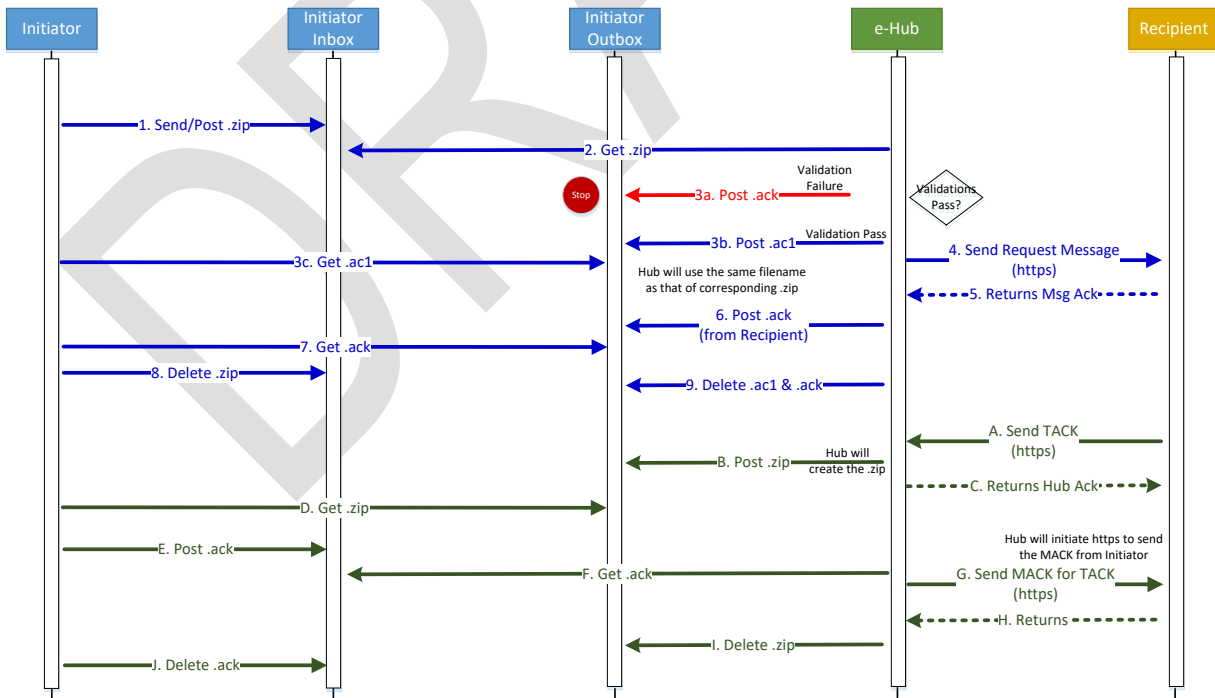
Initiator

Initiator Inbox

Initiator Outbox

e-Hub

Recipient

1. Send/Post .zip

2. Get .zip

Validation Failure

Stop

3a. Post .ack

Validations Pass?

Validation Pass

3b. Post .ac1

4. Send Request Message (https)

3c. Get .ac1

Hub will use the same filename as that of corresponding .zip

5. Returns Msg Ack

6. Post .ack (from Recipient)

7. Get .ack

8. Delete .zip

9. Delete .ac1 & .ack

A. Send TACK (https)

Hub will create the .zip

B. Post .zip

C. Returns Hub Ack

D. Get .zip

Hub will initiate https to send the MACK from Initiator

E. Post .ack

F. Get .ack

G. Send MACK for TACK (https)

H. Returns

I. Delete .zip

J. Delete .ack